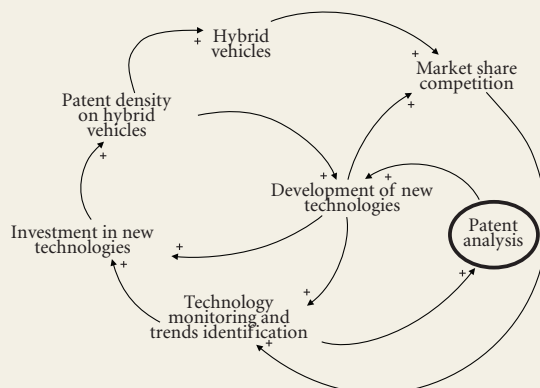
Hybrid vehicles

Market share competition

Patent density on hybrid vehicles

Development of new technologies

Investment in new technologies

Patent analysis

Technology monitoring and trends identification

+
+
+
+
+
+
+
+
+
+
+